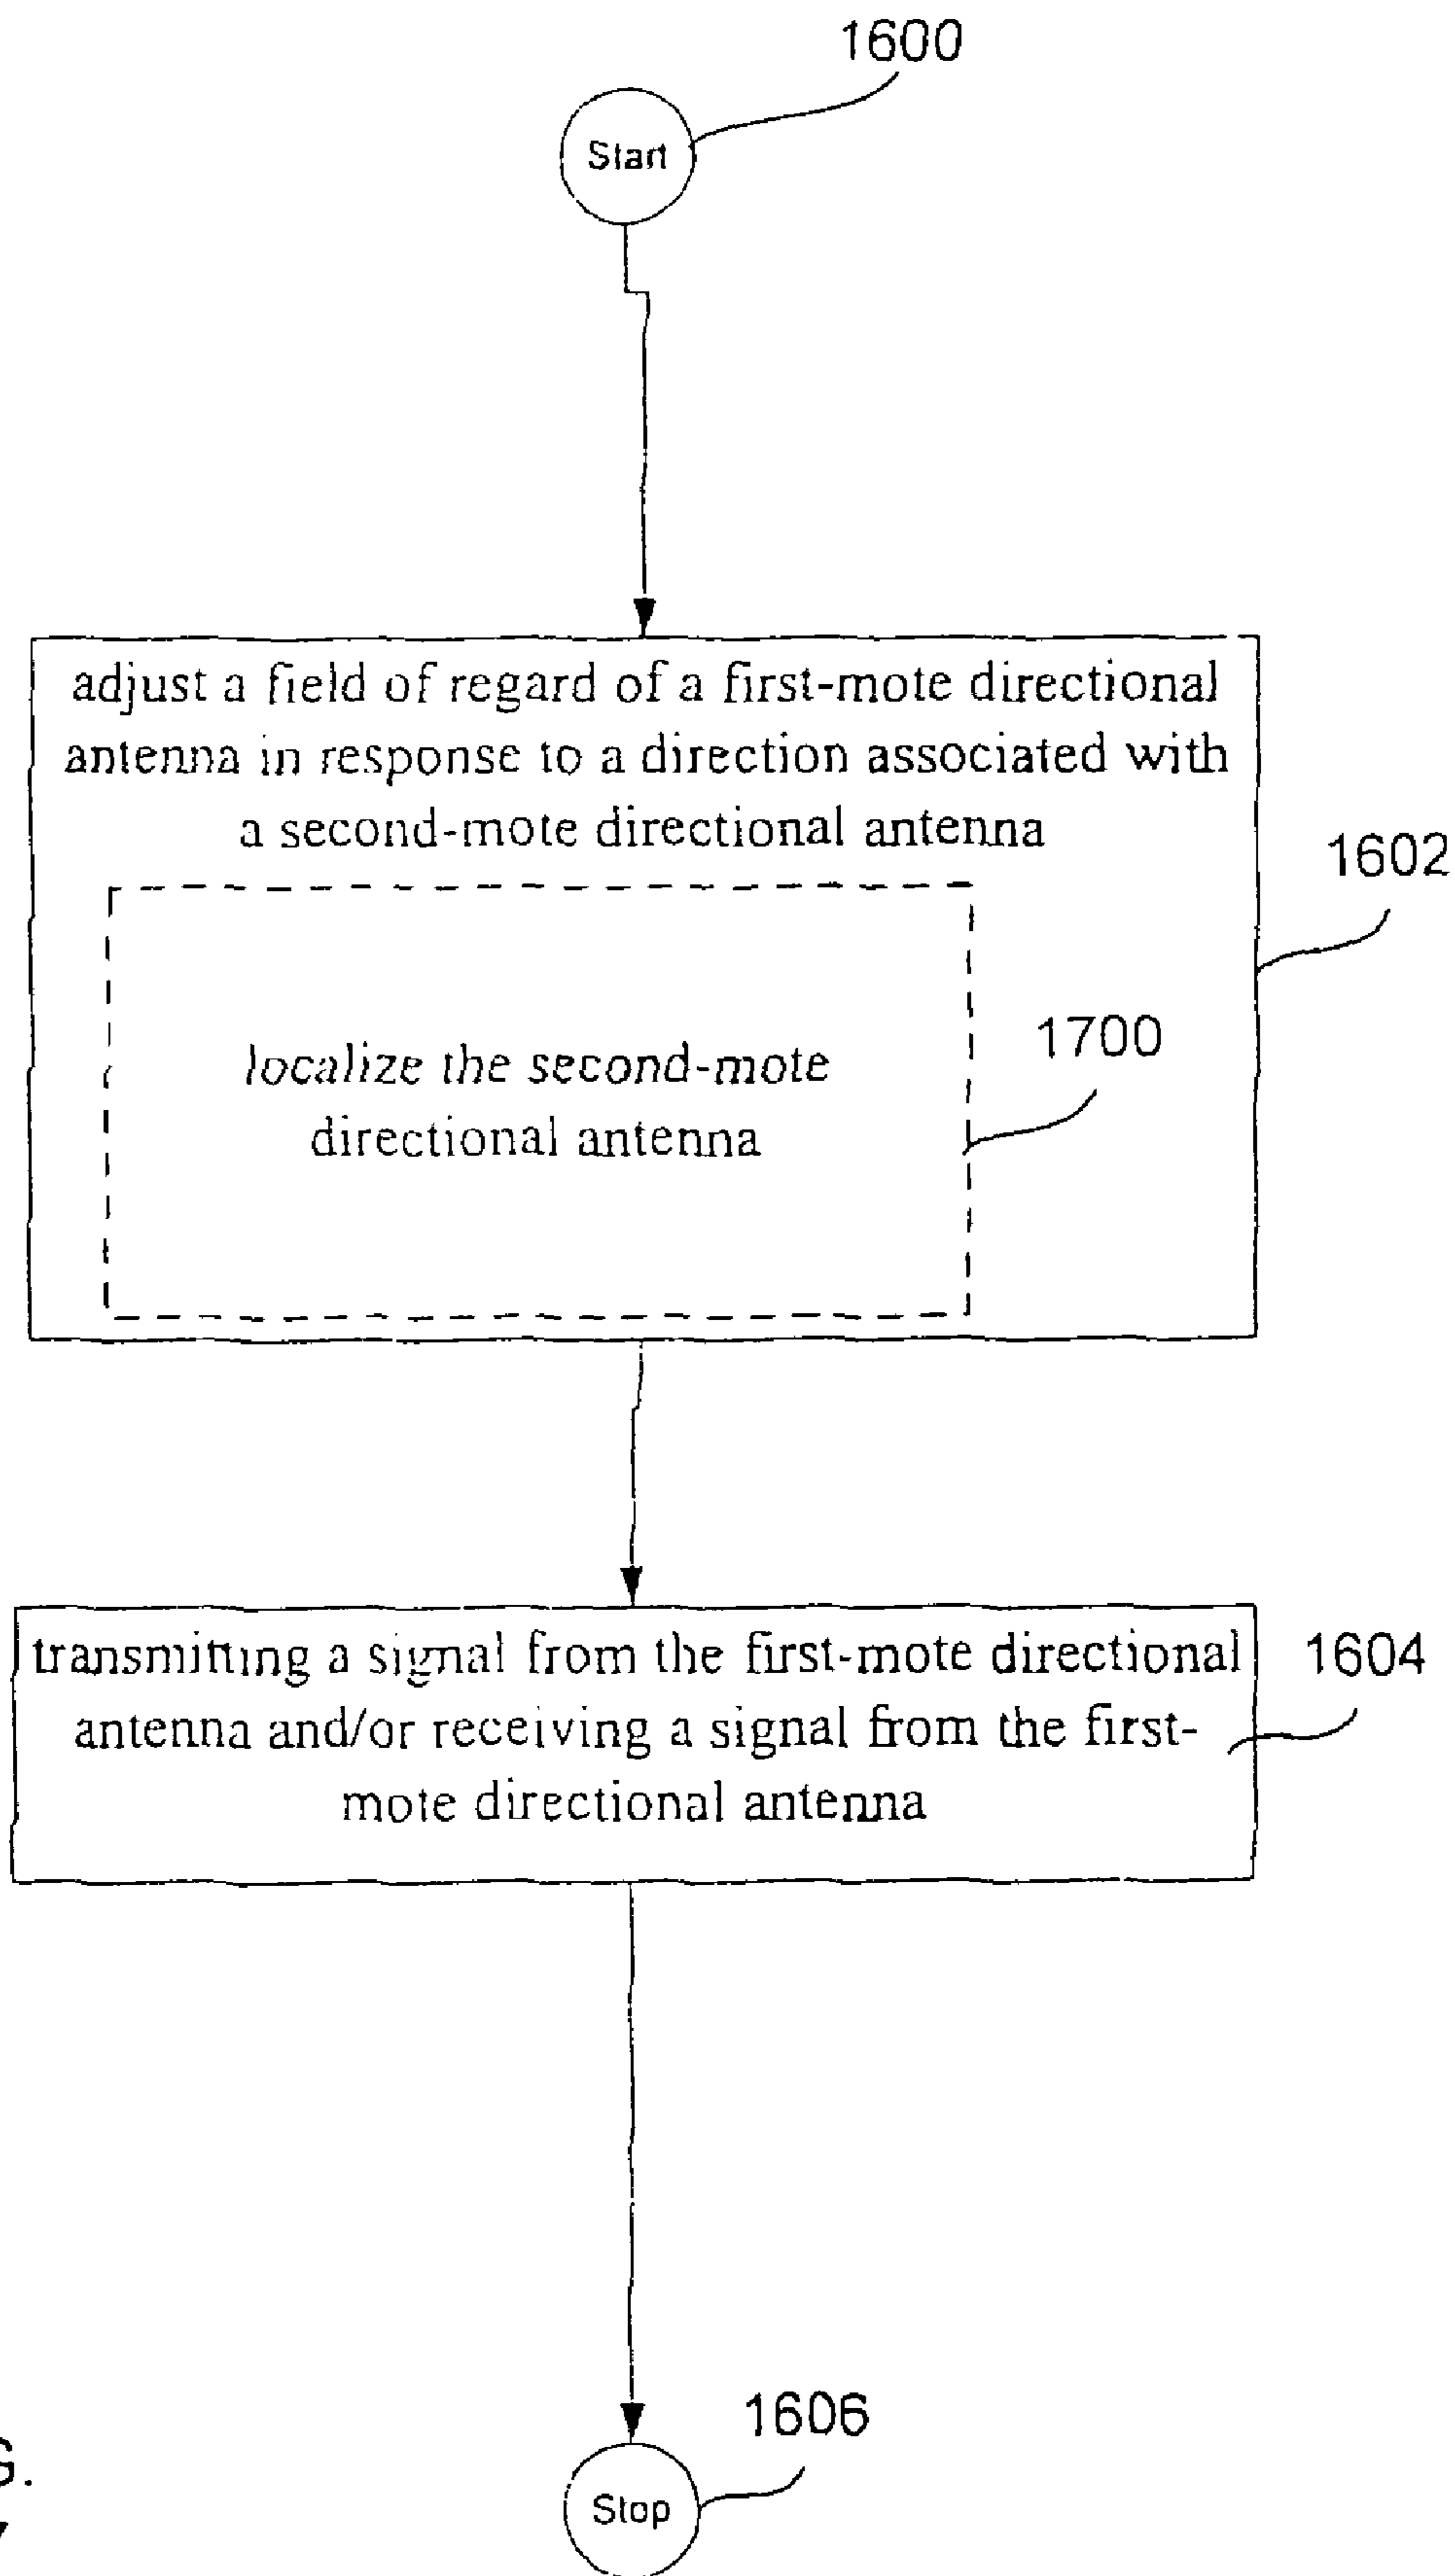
1600

Start

adjust a field of regard of a first-mote directional antenna in response to a direction associated with a second-mote directional antenna

1602

localize the second-mote directional antenna

1700

transmitting a signal from the first-mote directional antenna and/or receiving a signal from the first-mote directional antenna

1604

1606

Stop

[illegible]G.
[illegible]